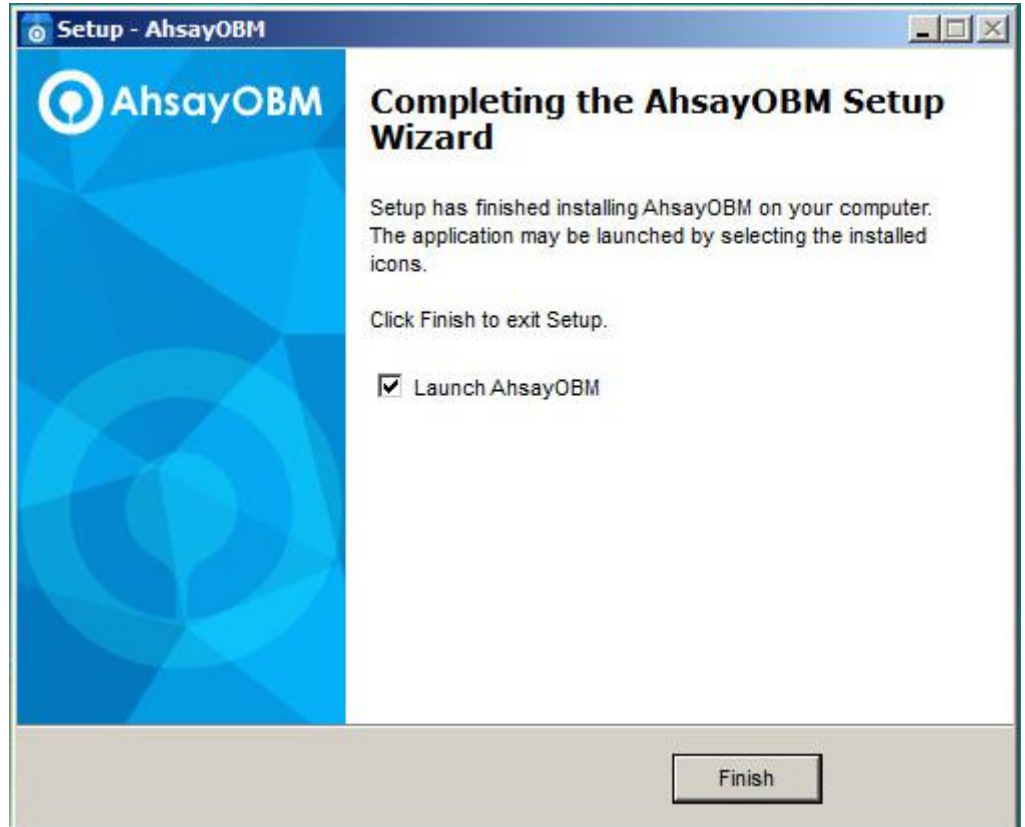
Setup - AhsayOBM

AhsayOBM

Completing the AhsayOBM Setup Wizard

Setup has finished installing AhsayOBM on your computer. The application may be launched by selecting the installed icons.

Click Finish to exit Setup.

Launch AhsayOBM

Finish